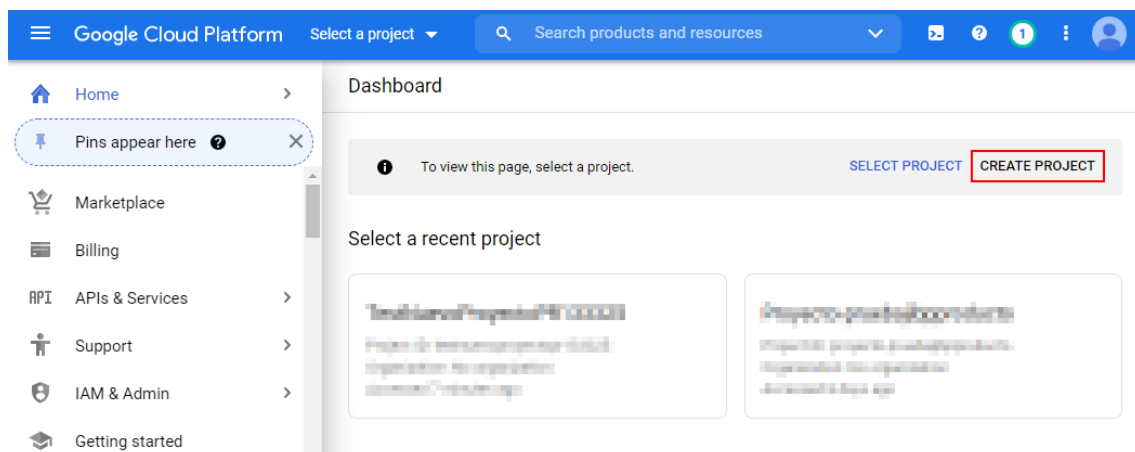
Google Cloud Platform Select a project

Search products and resources

1

Home

Pins appear here

Marketplace

Billing

API APIs & Services

Support

IAM & Admin

Getting started

Dashboard

To view this page, select a project.

SELECT PROJECT CREATE PROJECT

Select a recent project

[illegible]

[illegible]

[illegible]

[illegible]

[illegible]

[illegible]

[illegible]

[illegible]